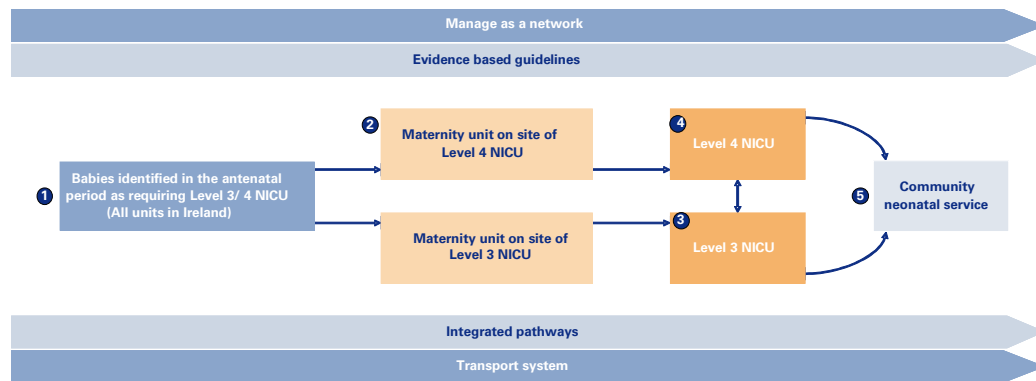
Manage as a network

Evidence based guidelines

1 Babies identified in the antenatal period as requiring Level 3/ 4 NICU (All units in Ireland)

2 Maternity unit on site of Level 4 NICU

Maternity unit on site of Level 3 NICU

4 Level 4 NICU

3 Level 3 NICU

5 Community neonatal service

Integrated pathways

Transport system